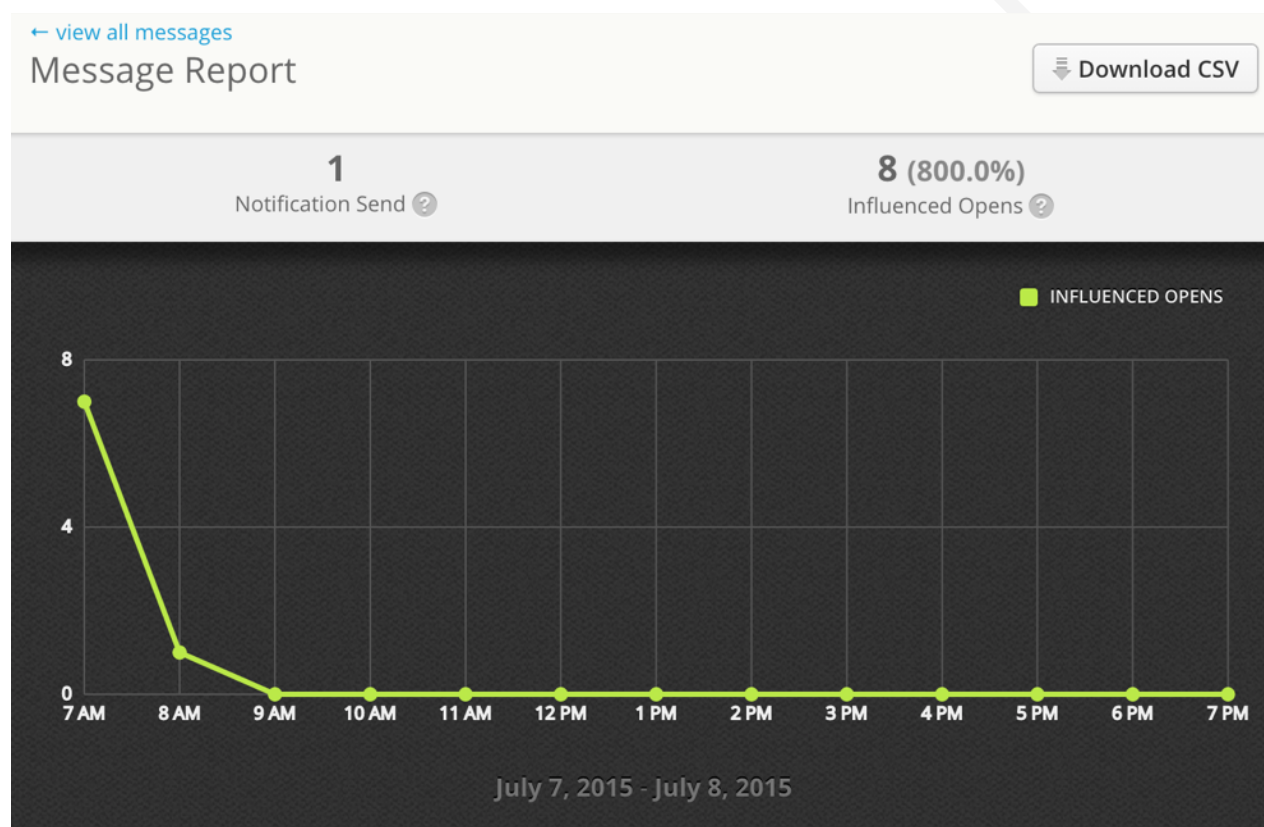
← view all messages
Message Report

Download CSV

1
Notification Send ?

8 (800.0%)
Influenced Opens ?

INFLUENCED OPENS

8
4
0

7 AM 8 AM 9 AM 10 AM 11 AM 12 PM 1 PM 2 PM 3 PM 4 PM 5 PM 6 PM 7 PM

July 7, 2015 - July 8, 2015